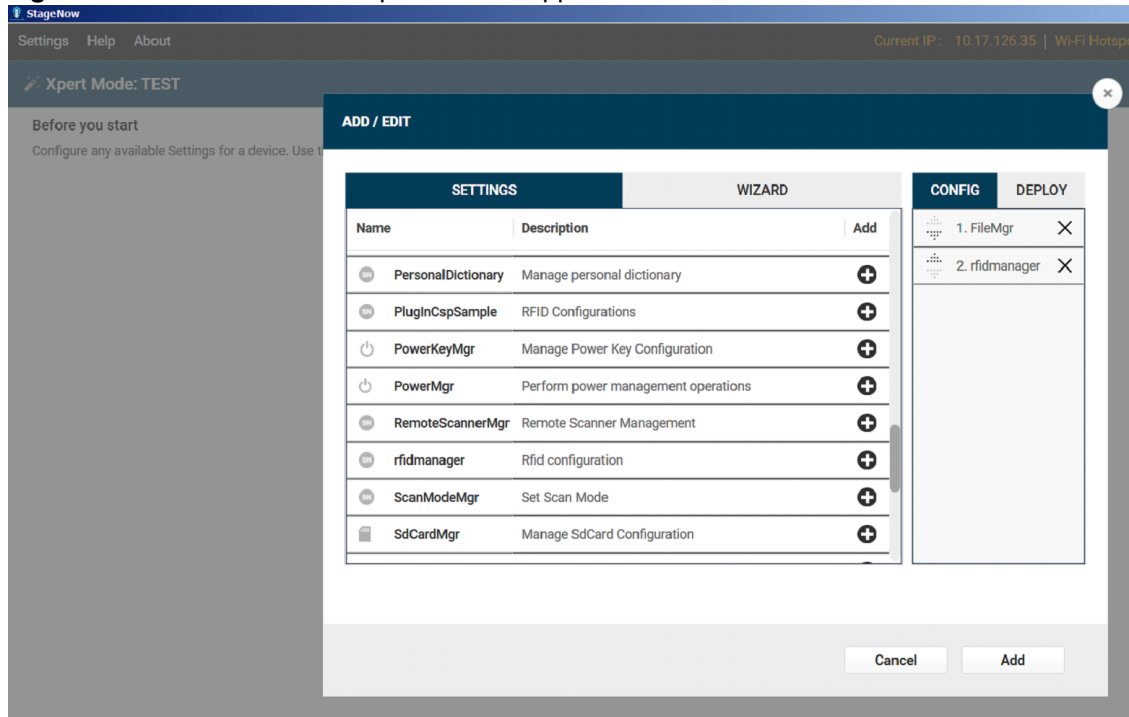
StageNow
Settings Help About
Current IP : 10.17.126.35 | Wi-Fi Hotsp
Xpert Mode: TEST
Before you start
Configure any available Settings for a device. Use t
ADD / EDIT

| SETTINGS | WIZARD |
|---|---|

| Name | Description | Add |
|---|---|---|
| PersonalDictionary | Manage personal dictionary | |
| PlugInCspSample | RFID Configurations | |
| PowerKeyMgr | Manage Power Key Configuration | |
| PowerMgr | Perform power management operations | |
| RemoteScannerMgr | Remote Scanner Management | |
| rfidmanager | Rfid configuration | |
| ScanModeMgr | Set Scan Mode | |
| SdCardMgr | Manage SdCard Configuration | |

CONFIG DEPLOY
1. FileMgr
2. rfidmanager
Cancel
Add